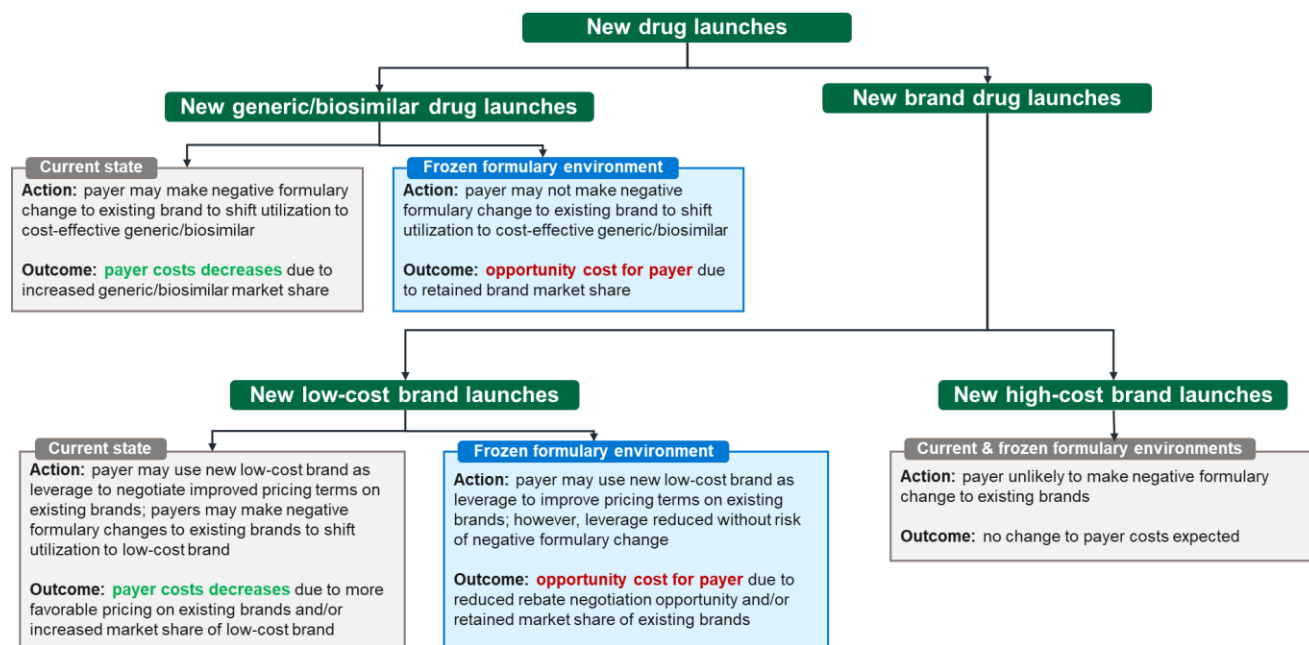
New drug launches

New generic/biosimilar drug launches

Current state
Action: payer may make negative formulary change to existing brand to shift utilization to cost-effective generic/biosimilar

Outcome: payer costs decreases due to increased generic/biosimilar market share

Frozen formulary environment
Action: payer may not make negative formulary change to existing brand to shift utilization to cost-effective generic/biosimilar

Outcome: opportunity cost for payer due to retained brand market share

New brand drug launches

New low-cost brand launches

Current state
Action: payer may use new low-cost brand as leverage to negotiate improved pricing terms on existing brands; payers may make negative formulary changes to existing brands to shift utilization to low-cost brand

Outcome: payer costs decreases due to more favorable pricing on existing brands and/or increased market share of low-cost brand

Frozen formulary environment
Action: payer may use new low-cost brand as leverage to improve pricing terms on existing brands; however, leverage reduced without risk of negative formulary change

Outcome: opportunity cost for payer due to reduced rebate negotiation opportunity and/or retained market share of existing brands

New high-cost brand launches

Current & frozen formulary environments
Action: payer unlikely to make negative formulary change to existing brands

Outcome: no change to payer costs expected